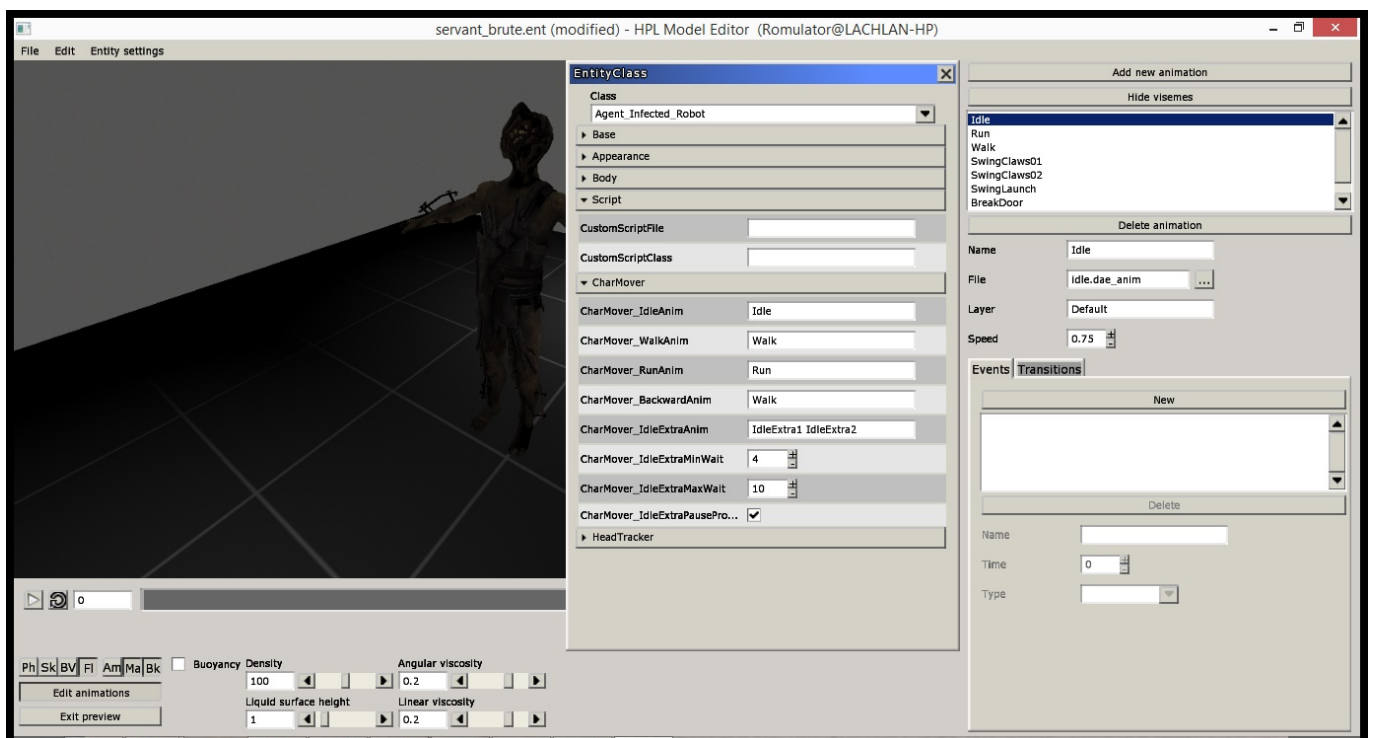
servant_brute.ent (modified) - HPL Model Editor (Romulator@LACHLAN-HP)

File Edit Entity settings

EntityClass

Class

Agent_Infected_Robot

Base

Appearance

Body

Script

CustomScriptFile

CustomScriptClass

CharMover

| CharMover_IdleAnim | Idle |
|---|---|
| CharMover_WalkAnim | Walk |
| CharMover_RunAnim | Run |
| CharMover_BackwardAnim | Walk |
| CharMover_IdleExtraAnim | IdleExtra1 IdleExtra2 |
| CharMover_IdleExtraMinWait | 4 |
| CharMover_IdleExtraMaxWait | 10 |
| CharMover_IdleExtraPausePro... | ✓ |

HeadTracker

Add new animation

Hide visemes

Idle
Run
Walk
SwingClaws01
SwingClaws02
SwingLaunch
BreakDoor

Delete animation

Name Idle

File idle.dae_anim ...

Layer Default

Speed 0.75

Events Transitions

New

Delete

Name

Time 0

Type

0

Ph Sk BV Fl Am Ma Bk

Buoyancy Density 100

Angular viscosity 0.2

Liquid surface height 1

Linear viscosity 0.2

Edit animations

Exit preview